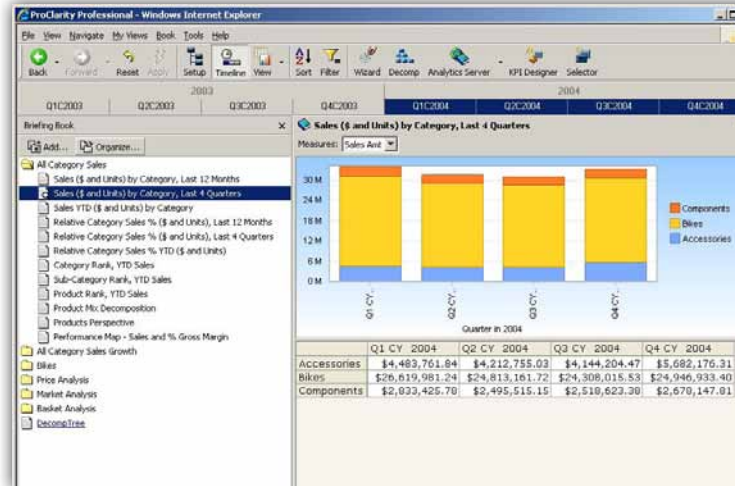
ProClarity Professional - Windows Internet Explorer

File View Navigate My Views Book Tools Help

Back Forward Reset Apply Setup Timeline View Sort Filter Wizard Decomp Analytics Server KPI Designer Selector

2003

2004

Q1C2003 Q2C2003 Q3C2003 Q4C2003 Q1C2004 Q2C2004 Q3C2004 Q4C2004

Briefing Book

Add... Organize...

All Category Sales
Sales ($ and Units) by Category, Last 12 Months
Sales ($ and Units) by Category, Last 4 Quarters
Sales YTD ($ and Units) by Category
Relative Category Sales % ($ and Units), Last 12 Months
Relative Category Sales % ($ and Units), Last 4 Quarters
Relative Category Sales % YTD ($ and Units)
Category Rank, YTD Sales
Sub-Category Rank, YTD Sales
Product Rank, YTD Sales
Product Mix Decomposition
Products Perspective
Performance Map - Sales and % Gross Margin
All Category Sales Growth
Bikes
Price Analysis
Market Analysis
Basket Analysis
DecompTree

Sales ($ and Units) by Category, Last 4 Quarters

Measures: Sales Amt

30 M
24 M
18 M
12 M
6 M
0 M

Q1 CY ... Q2 CY ... Q3 CY ... Q4 CY ...

Quarter in 2004

Components
Bikes
Accessories

| | Q1 CY 2004 | Q2 CY 2004 | Q3 CY 2004 | Q4 CY 2004 |
|---|---|---|---|---|
| Accessories | $4,483,761.84 | $4,212,755.03 | $4,144,204.47 | $5,682,176.31 |
| Bikes | $26,619,981.24 | $24,813,161.72 | $24,308,015.53 | $24,946,933.40 |
| Components | $2,833,425.78 | $2,495,515.15 | $2,518,623.38 | $2,670,147.81 |